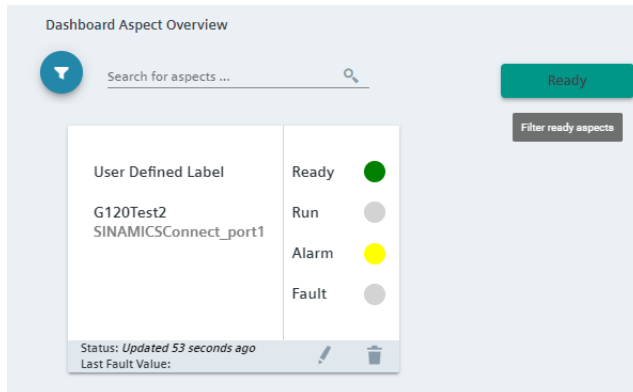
Dashboard Aspect Overview

Search for aspects ...

Ready

Filter ready aspects

User Defined Label

G120Test2
SINAMICSConnect_port1

Ready

Run

Alarm

Fault

Status: Updated 53 seconds ago
Last Fault Value: